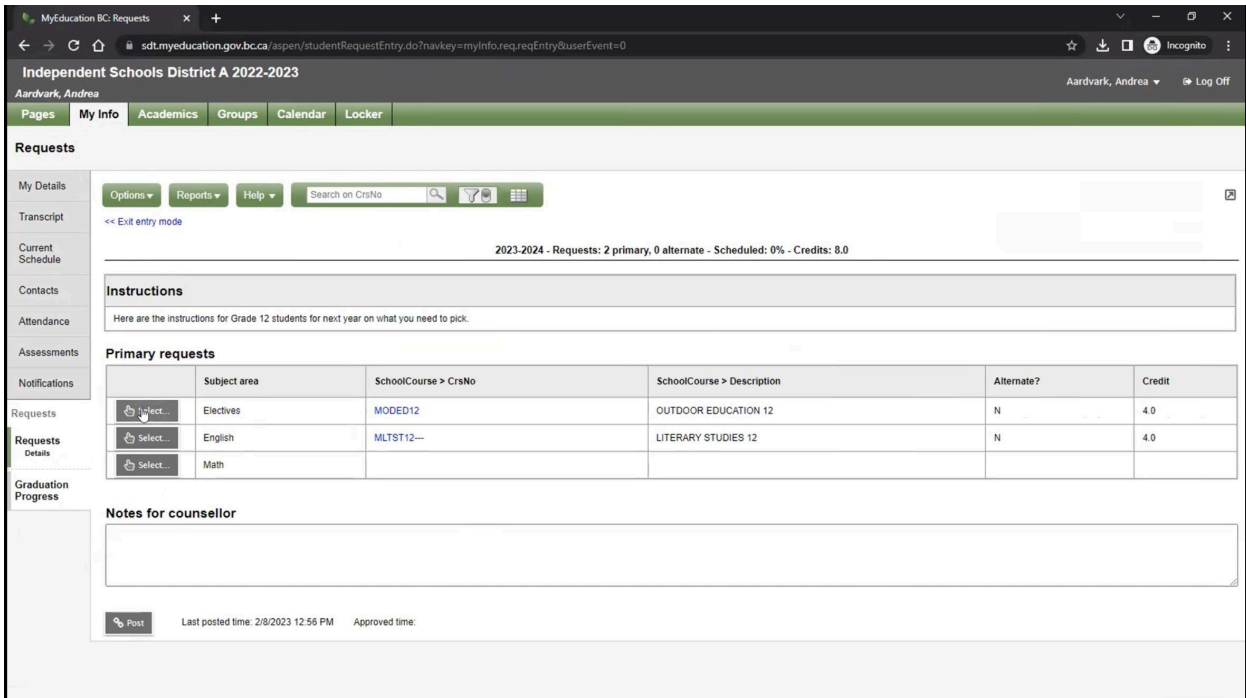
MyEducation BC: Requests

sdt.myeducation.gov.bc.ca/aspen/studentRequestEntry.do?navkey=myInfo.req.reqEntry&userEvent=0

Incognito

Independent Schools District A 2022-2023
Aardvark, Andrea

Aardvark, Andrea ▾ Log Off

Pages My Info Academics Groups Calendar Locker

Requests

My Details
Transcript
Current Schedule
Contacts
Attendance
Assessments
Notifications
Requests
Requests Details
Graduation Progress

Options ▾ Reports ▾ Help ▾ Search on CrsNo

<< Exit entry mode

2023-2024 - Requests: 2 primary, 0 alternate - Scheduled: 0% - Credits: 8.0

Instructions

Here are the instructions for Grade 12 students for next year on what you need to pick.

Primary requests

| | Subject area | SchoolCourse > CrsNo | SchoolCourse > Description | Alternate? | Credit |
|---|---|---|---|---|---|
| Select... | Electives | MODED12 | OUTDOOR EDUCATION 12 | N | 4.0 |
| Select... | English | MLTST12--- | LITERARY STUDIES 12 | N | 4.0 |
| Select... | Math | | | | |

Notes for counsellor

Post Last posted time: 2/8/2023 12:56 PM Approved time: